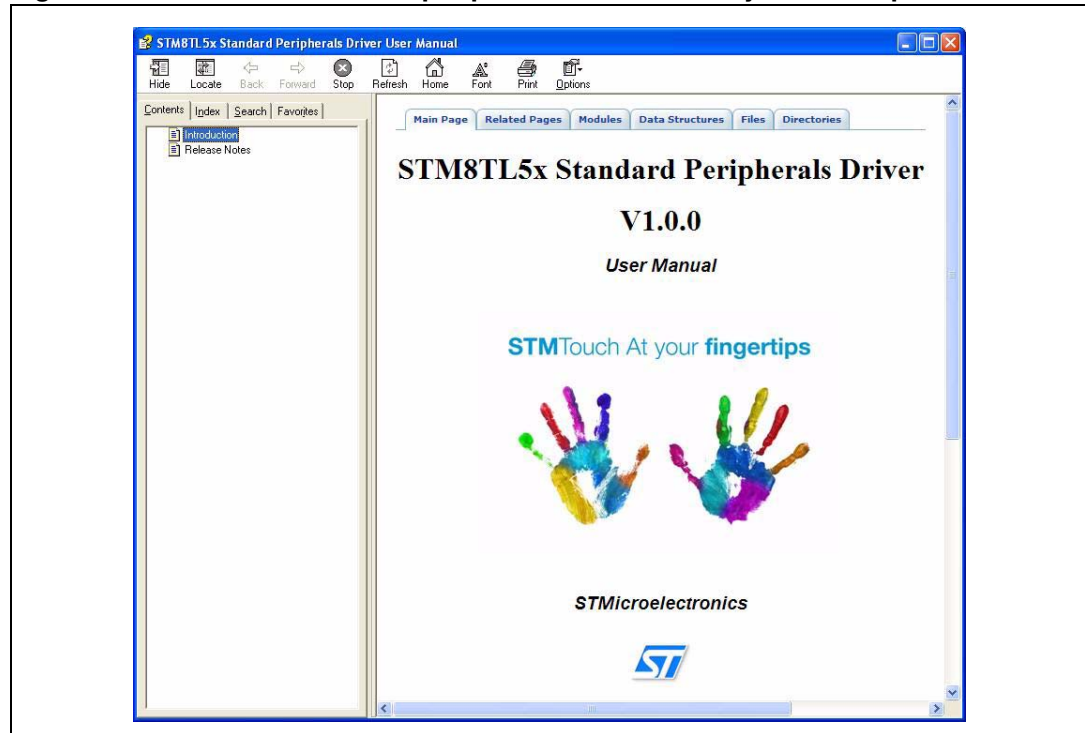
STM8TL5x Standard Peripherals Driver User Manual

Hide Locate Back Forward Stop Refresh Home Font Print Options

Contents | Index | Search | Favorites

Introduction
Release Notes

Main Page | Related Pages | Modules | Data Structures | Files | Directories

STM8TL5x Standard Peripherals Driver

V1.0.0

User Manual

STMTouch At your fingertips

STMicroelectronics

ST